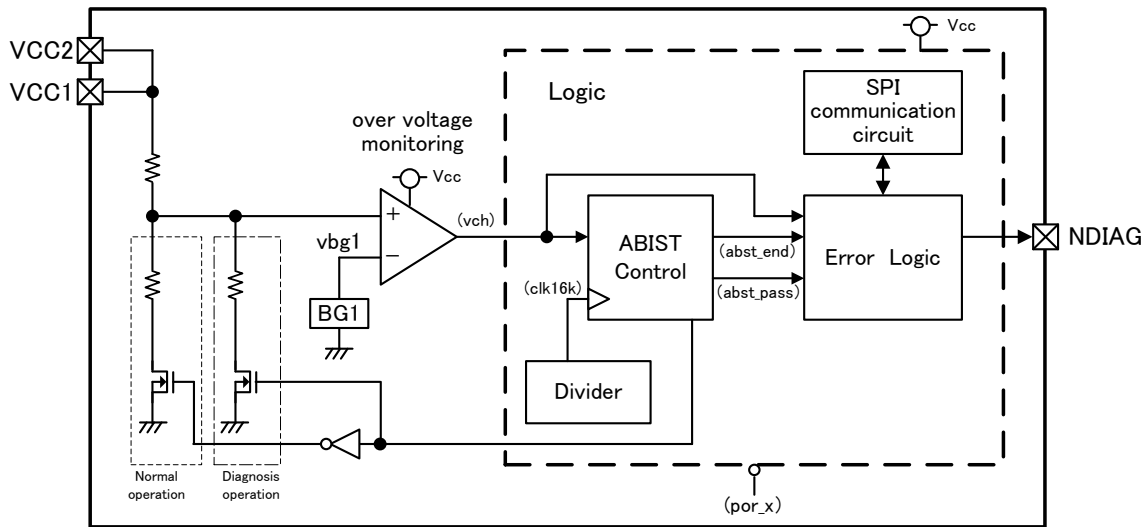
Vcc
VCC2
VCC1
Logic
SPI communication circuit
over voltage monitoring
Vcc
+
−
(vch)
vbg1
BG1
ABIST Control
(abst_end)
(abst_pass)
(clk16k)
Error Logic
NDIAG
Divider
Normal operation
Diagnosis operation
(por_x)